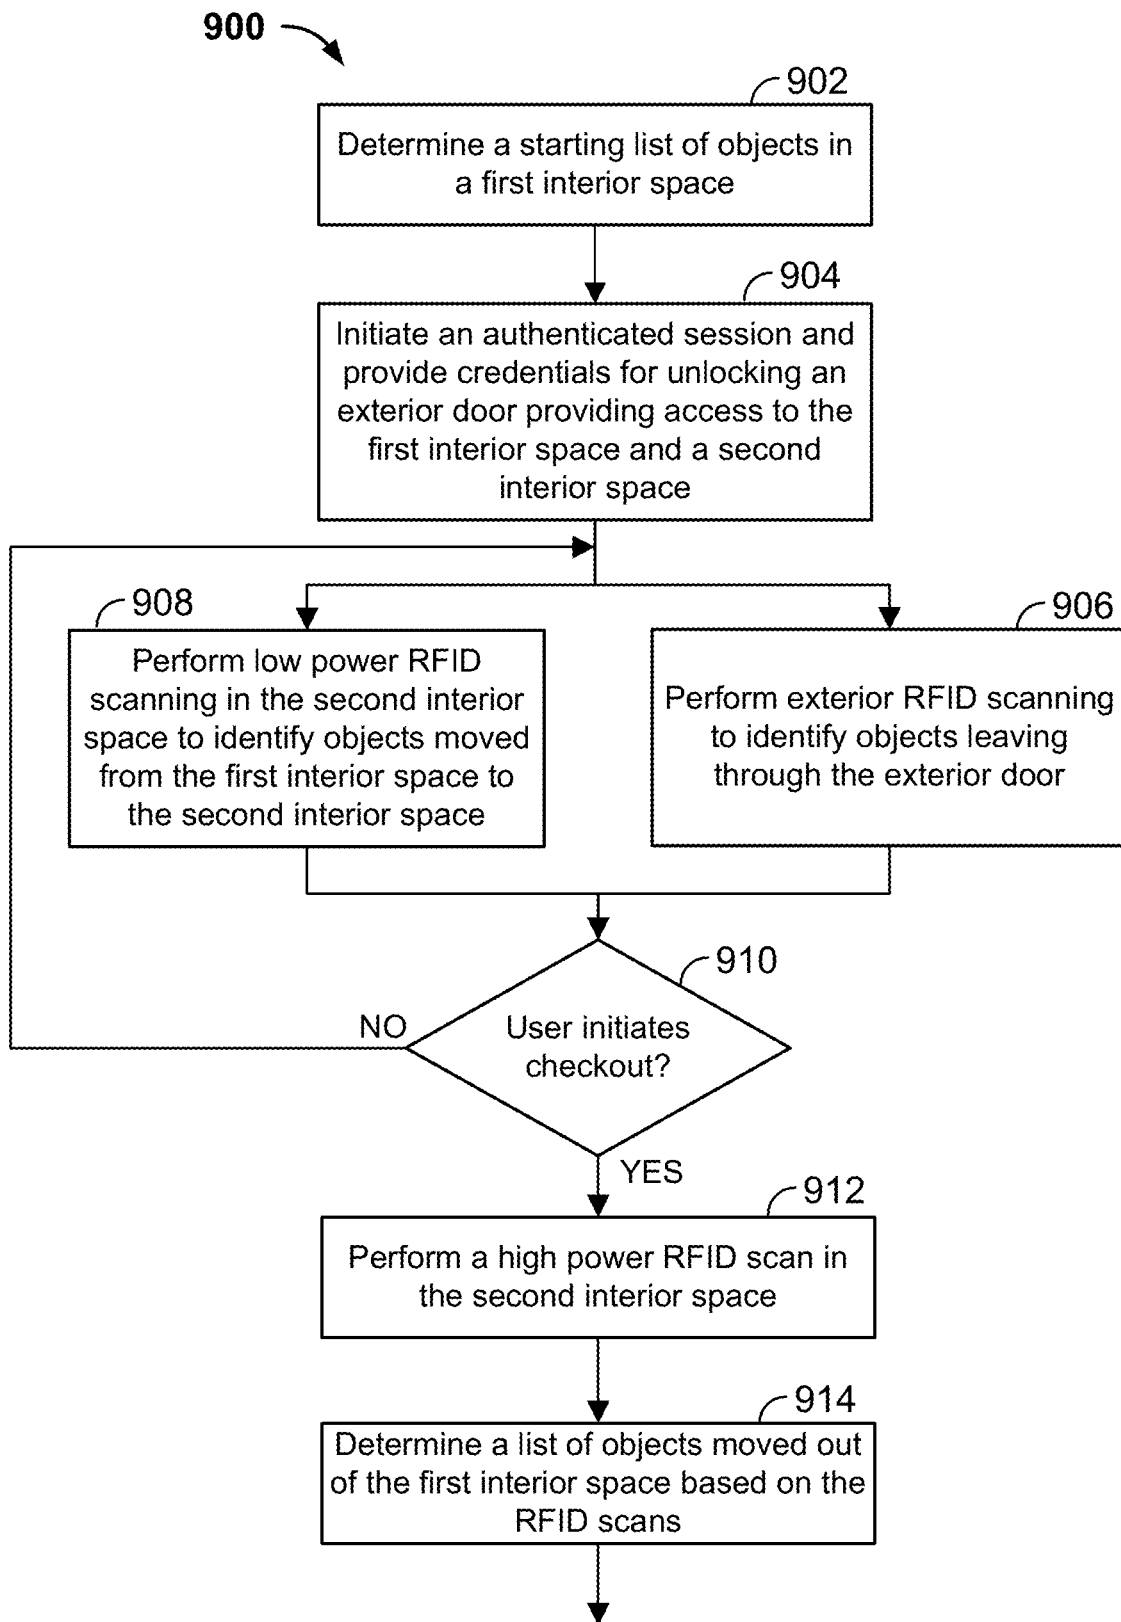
900

902

Determine a starting list of objects in a first interior space

904

Initiate an authenticated session and provide credentials for unlocking an exterior door providing access to the first interior space and a second interior space

908

Perform low power RFID scanning in the second interior space to identify objects moved from the first interior space to the second interior space

906

Perform exterior RFID scanning to identify objects leaving through the exterior door

910

User initiates checkout?

NO

YES

912

Perform a high power RFID scan in the second interior space

914

Determine a list of objects moved out of the first interior space based on the RFID scans